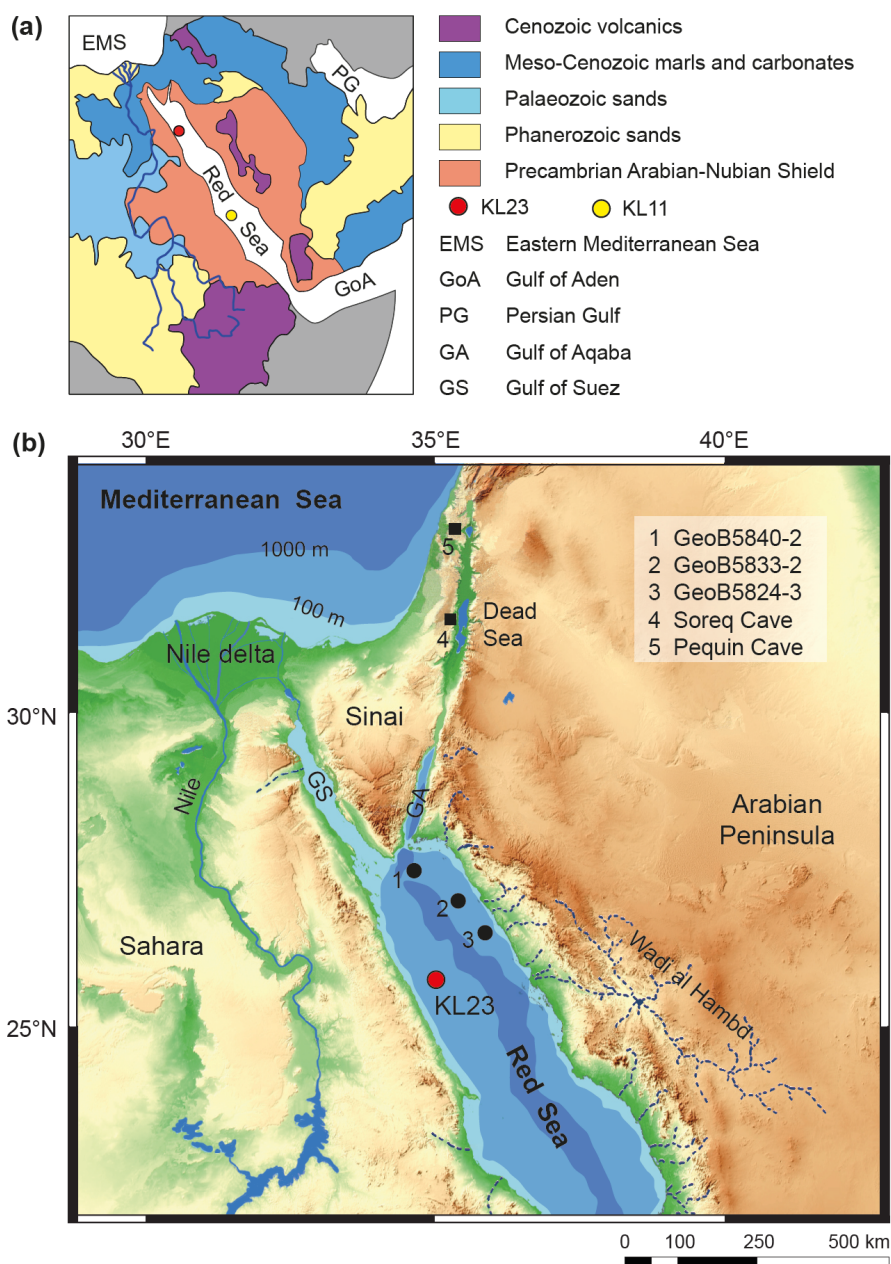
(a)

EMS
PG
Red Sea
GoA

Cenozoic volcanics
Meso-Cenozoic marls and carbonates
Palaeozoic sands
Phanerozoic sands
Precambrian Arabian-Nubian Shield
KL23
KL11
EMS Eastern Mediterranean Sea
GoA Gulf of Aden
PG Persian Gulf
GA Gulf of Aqaba
GS Gulf of Suez

(b)

30°E
35°E
40°E

Mediterranean Sea
1000 m
100 m
5
4
Dead Sea
Nile delta
Sinai
Nile
GS
GA
Arabian Peninsula
Sahara
1
2
3
KL23
Wadi al Hambd
Red Sea

1 GeoB5840-2
2 GeoB5833-2
3 GeoB5824-3
4 Soreq Cave
5 Pequin Cave

30°N
25°N

0 100 250 500 km